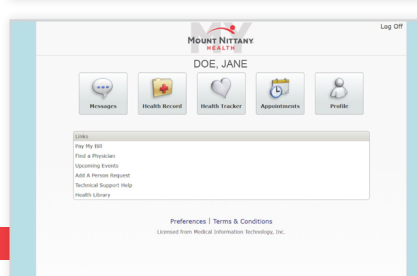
Log Off

MOUNT NITTANY HEALTH

DOE, JANE

Messages
Health Record
Health Tracker
Appointments
Profile

Links
Pay My Bill
Find a Physician
Upcoming Events
Add A Person Request
Technical Support Help
Health Library

Preferences | Terms & Conditions

Licensed from Medical Information Technology, Inc.